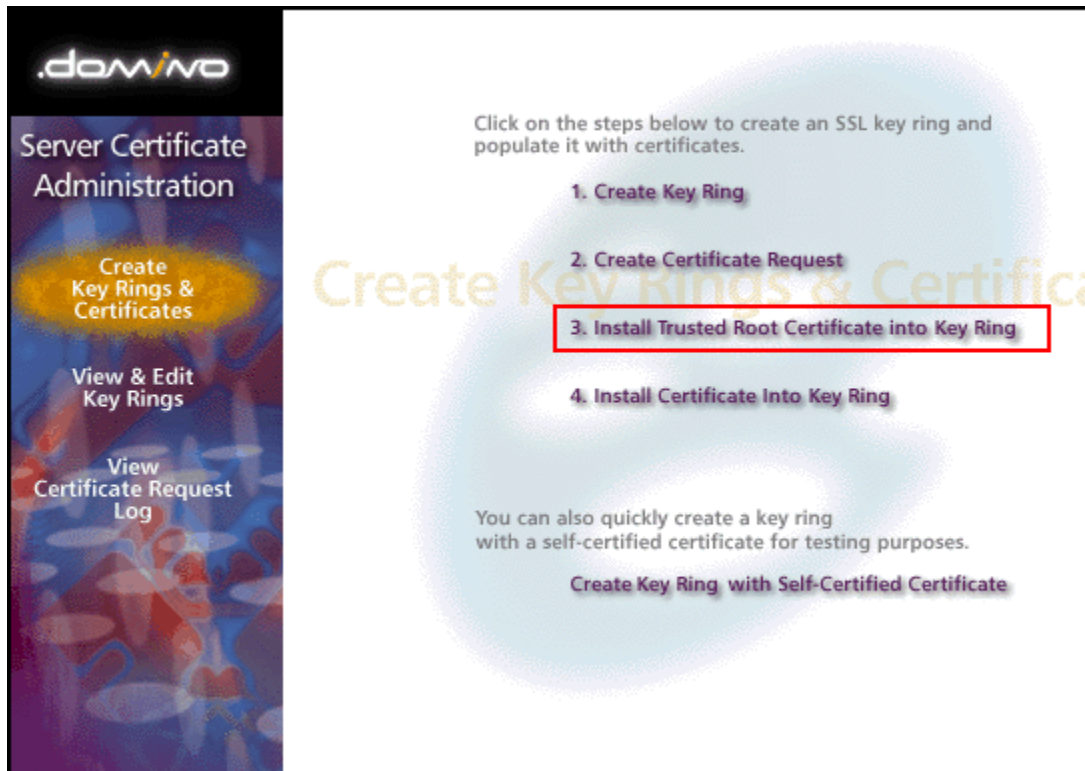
.domino

Server Certificate Administration

Create Key Rings & Certificates

View & Edit Key Rings

View Certificate Request Log

Create Key Rings & Certifica

Click on the steps below to create an SSL key ring and populate it with certificates.

1. Create Key Ring

2. Create Certificate Request

3. Install Trusted Root Certificate into Key Ring

4. Install Certificate Into Key Ring

You can also quickly create a key ring with a self-certified certificate for testing purposes.

Create Key Ring with Self-Certified Certificate